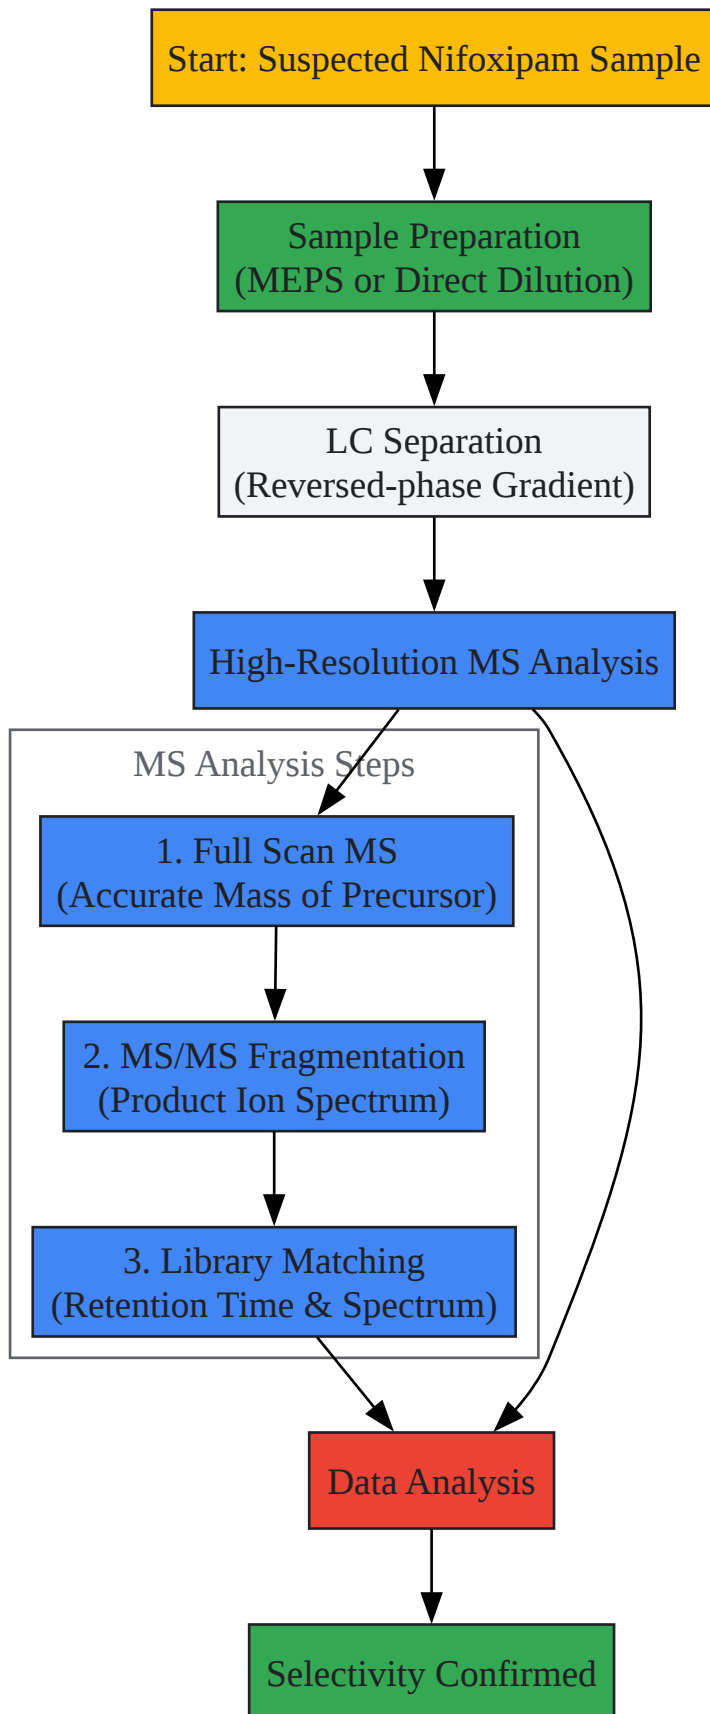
Start: Suspected Nifoxipam Sample

Sample Preparation
(MEPS or Direct Dilution)

LC Separation
(Reversed-phase Gradient)

High-Resolution MS Analysis

MS Analysis Steps

1. Full Scan MS
(Accurate Mass of Precursor)

2. MS/MS Fragmentation
(Product Ion Spectrum)

3. Library Matching
(Retention Time & Spectrum)

Data Analysis

Selectivity Confirmed